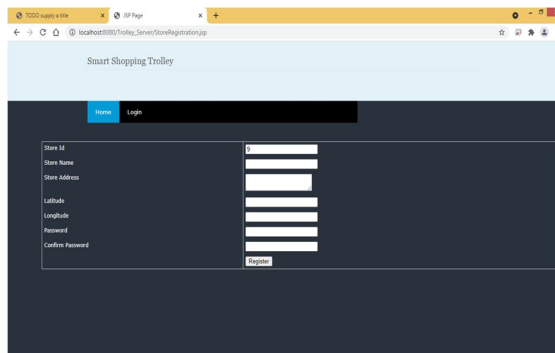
TODO supply a title × JSP Page × +

localhost:8080/Trolley_Server/StoreRegistration.jsp

Smart Shopping Trolley

Home Login

| Store Id | 9 |
|---|---|
| Store Name | |
| Store Address | |
| Latitude | |
| Longitude | |
| Password | |
| Confirm Password | |
| | Register |